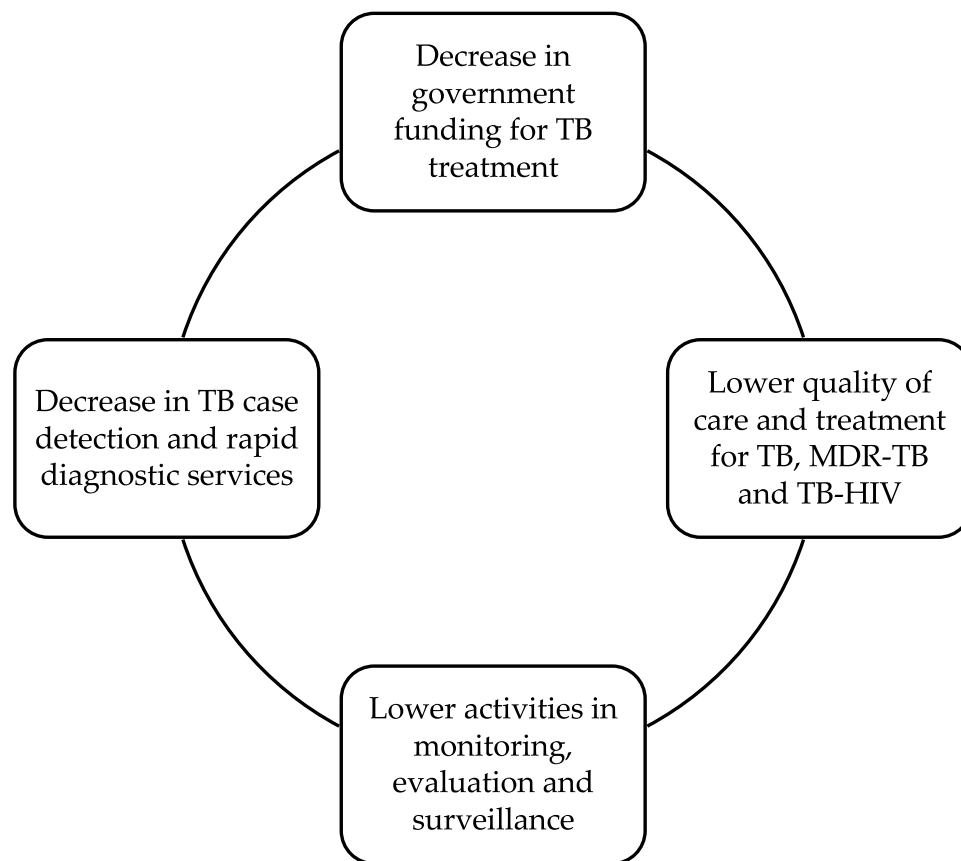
Decrease in government funding for TB treatment

Decrease in TB case detection and rapid diagnostic services

Lower quality of care and treatment for TB, MDR-TB and TB-HIV

Lower activities in monitoring, evaluation and surveillance